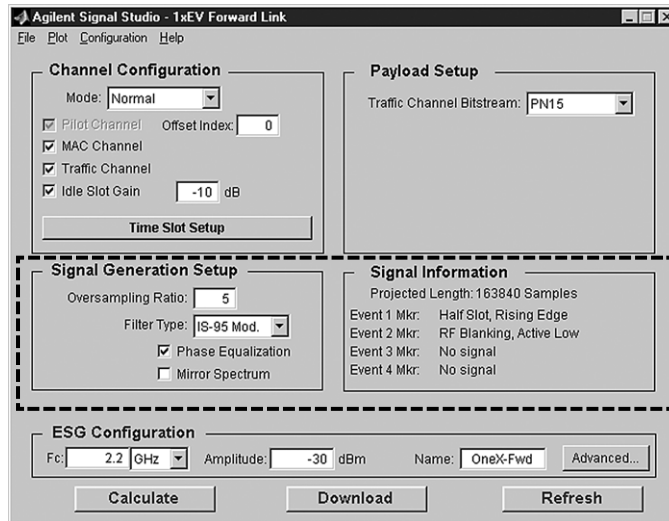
Agilent Signal Studio - 1xEV Forward Link

File Plot Configuration Help

Channel Configuration

Mode: Normal

Pilot Channel Offset Index: 0

MAC Channel

Traffic Channel

Idle Slot Gain -10 dB

Time Slot Setup

Payload Setup

Traffic Channel Bitstream: PN15

Signal Generation Setup

Oversampling Ratio: 5

Filter Type: IS-95 Mod.

Phase Equalization

Mirror Spectrum

Signal Information

Projected Length: 163840 Samples

Event 1 Mkr: Half Slot, Rising Edge

Event 2 Mkr: RF Blanking, Active Low

Event 3 Mkr: No signal

Event 4 Mkr: No signal

ESG Configuration

Fc: 2.2 GHz Amplitude: -30 dBm Name: OneX-Fwd Advanced...

Calculate Download Refresh